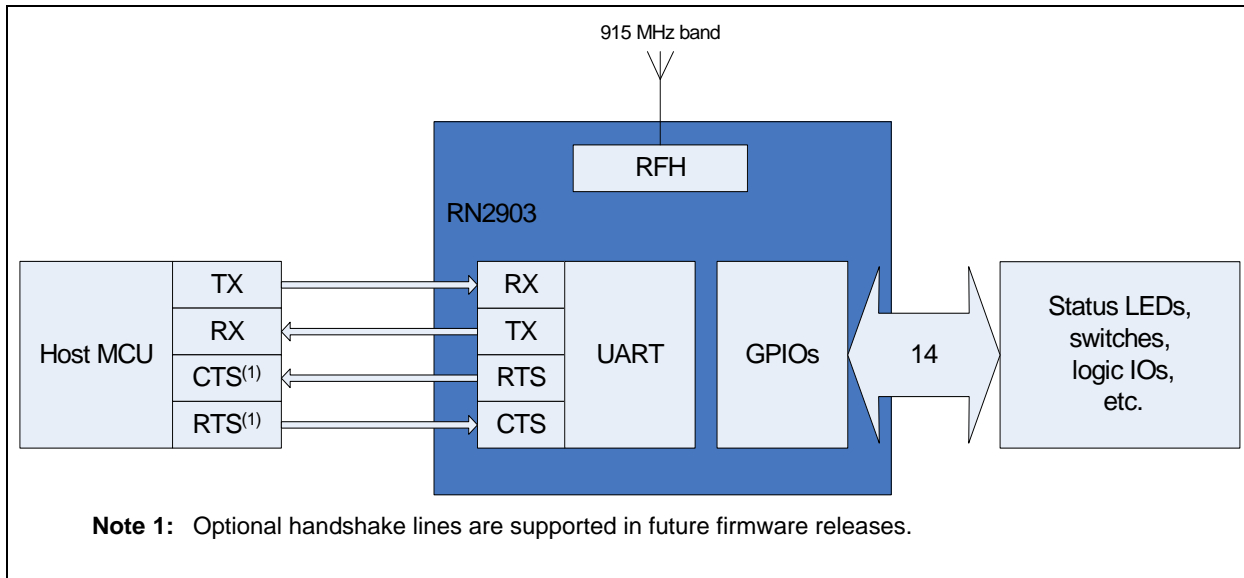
915 MHz band

RFH

RN2903

Host MCU

TX

RX

CTS$^{(1)}$

RTS$^{(1)}$

RX

TX

RTS

CTS

UART

GPIOs

14

Status LEDs, switches, logic IOs, etc.

**Note 1:** Optional handshake lines are supported in future firmware releases.